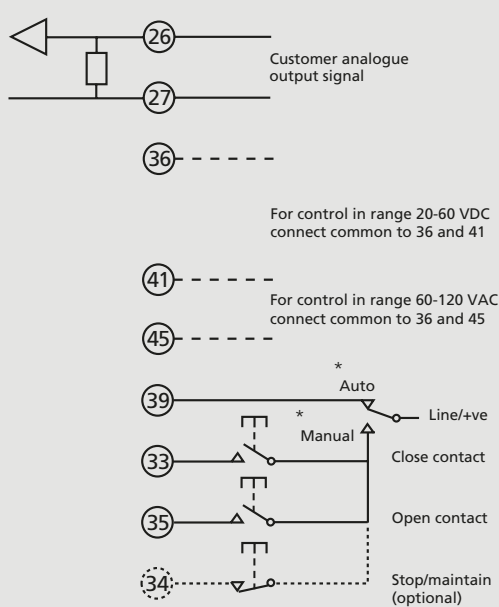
26
27
Customer analogue output signal
36
For control in range 20-60 VDC connect common to 36 and 41
41
For control in range 60-120 VAC connect common to 36 and 45
45
*
Auto
39
Line/+ve
*
Manual
33
Close contact
35
Open contact
34
Stop/maintain (optional)